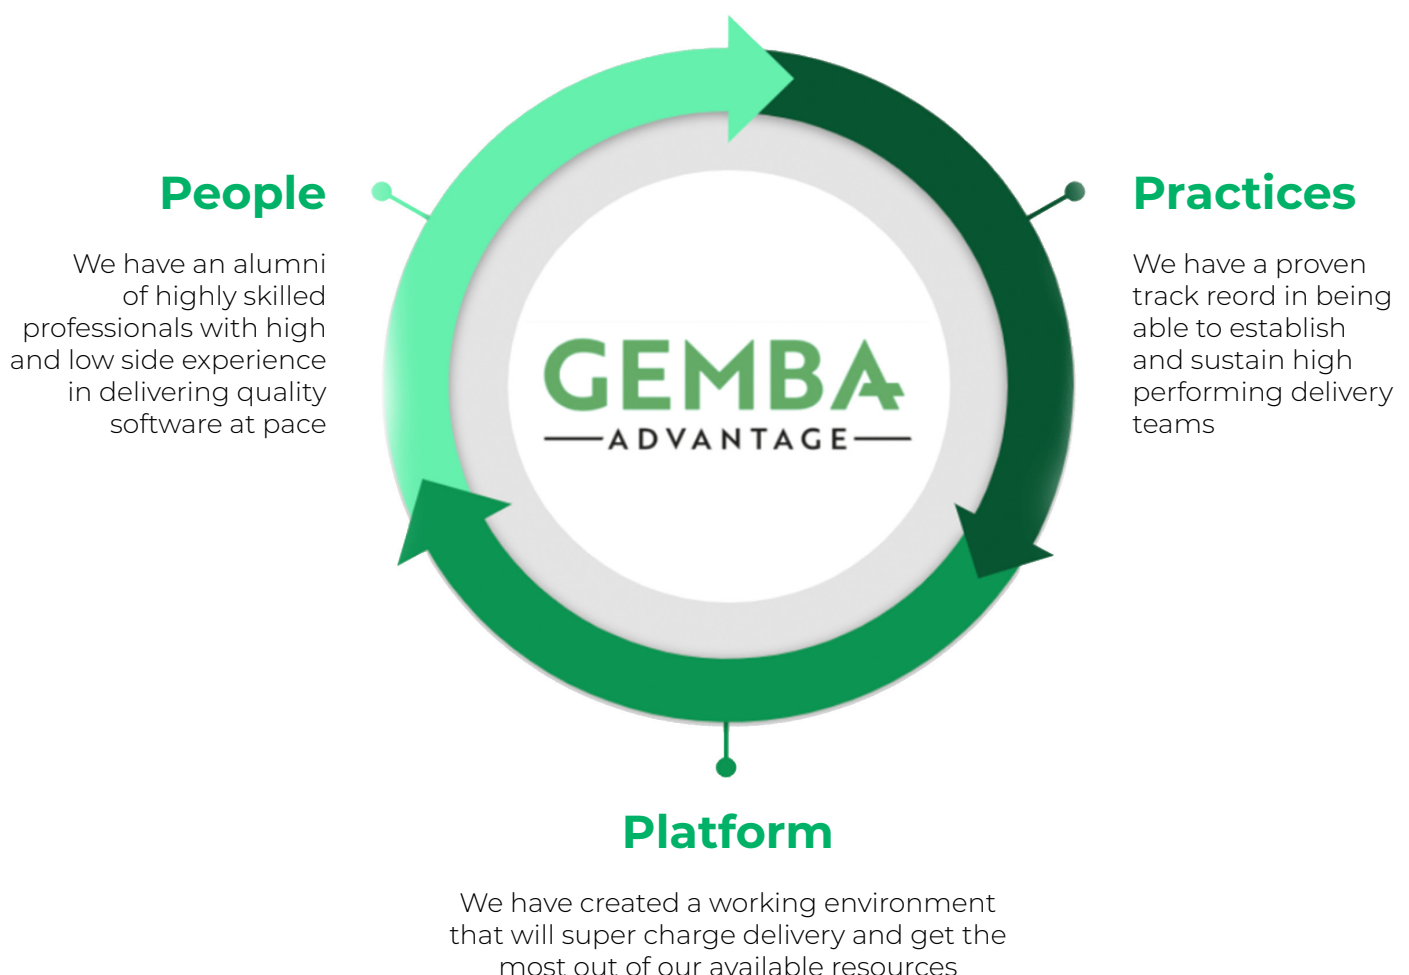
People

We have an alumni of highly skilled professionals with high and low side experience in delivering quality software at pace

GEMBA
ADVANTAGE

Practices

We have a proven track reord in being able to establish and sustain high performing delivery teams

Platform

We have created a working environment that will super charge delivery and get the most out of our available resources